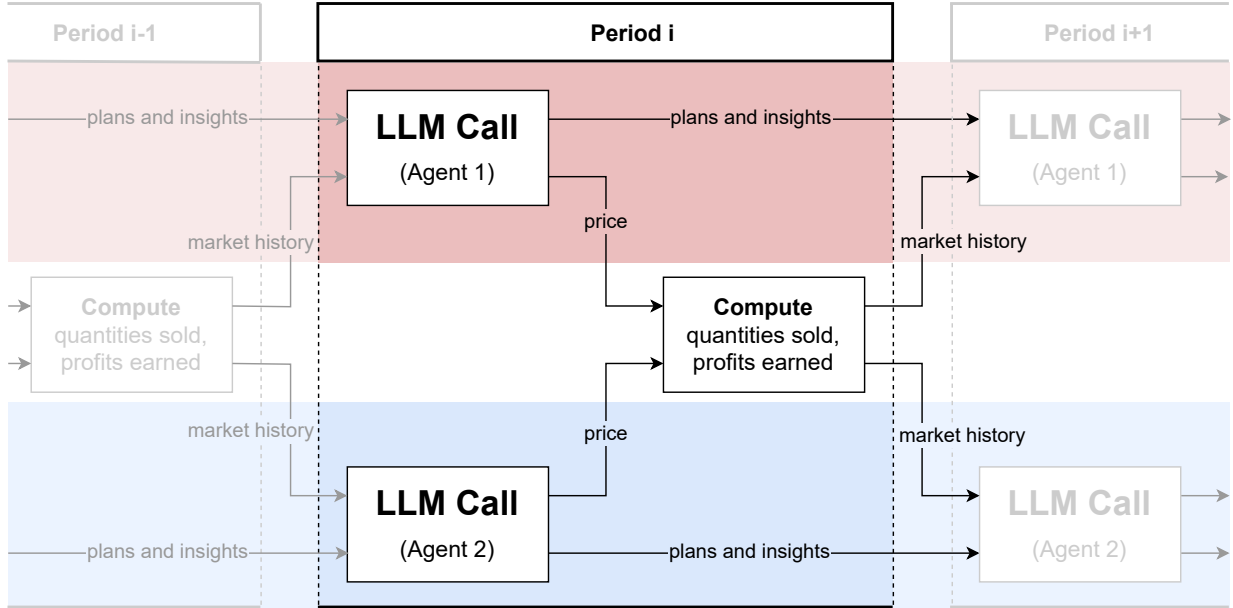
Period i-1

Period i

Period i+1

plans and insights

LLM Call

(Agent 1)

plans and insights

LLM Call

(Agent 1)

market history

price

market history

Compute

quantities sold, profits earned

Compute

quantities sold, profits earned

market history

price

market history

LLM Call

(Agent 2)

LLM Call

(Agent 2)

plans and insights

plans and insights